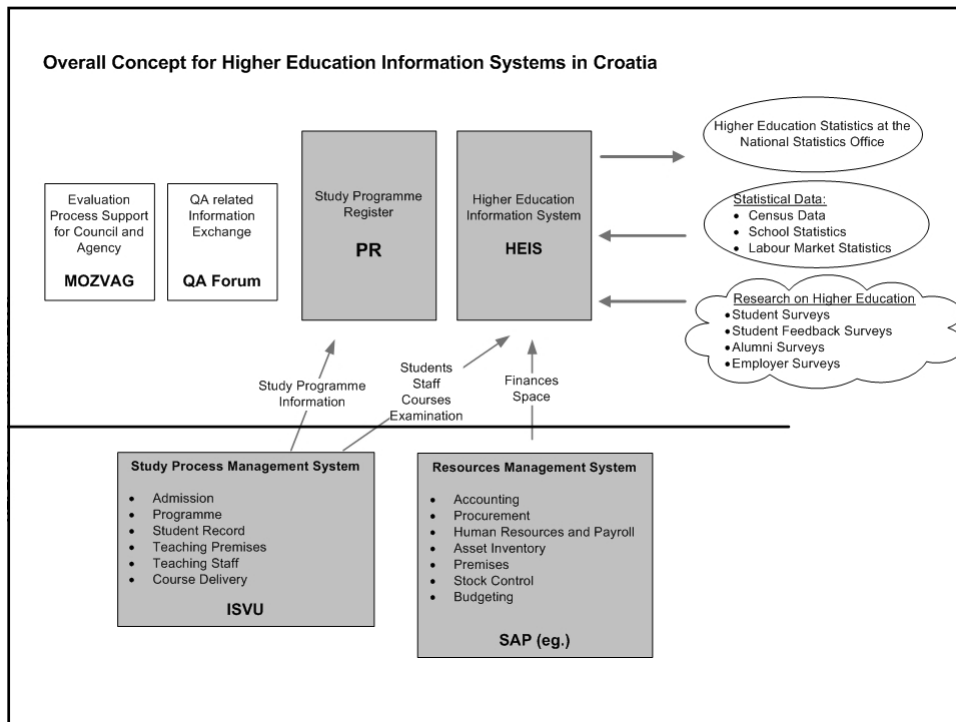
Overall Concept for Higher Education Information Systems in Croatia

Evaluation Process Support for Council and Agency

MOZVAG

QA related Information Exchange

QA Forum

Study Programme Register

PR

Higher Education Information System

HEIS

Higher Education Statistics at the National Statistics Office

Statistical Data:
- Census Data
- School Statistics
- Labour Market Statistics

Research on Higher Education
- Student Surveys
- Student Feedback Surveys
- Alumni Surveys
- Employer Surveys

Study Programme Information

Students
Staff
Courses
Examination

Finances
Space

Study Process Management System
- Admission
- Programme
- Student Record
- Teaching Premises
- Teaching Staff
- Course Delivery

ISVU

Resources Management System
- Accounting
- Procurement
- Human Resources and Payroll
- Asset Inventory
- Premises
- Stock Control
- Budgeting

SAP (eg.)